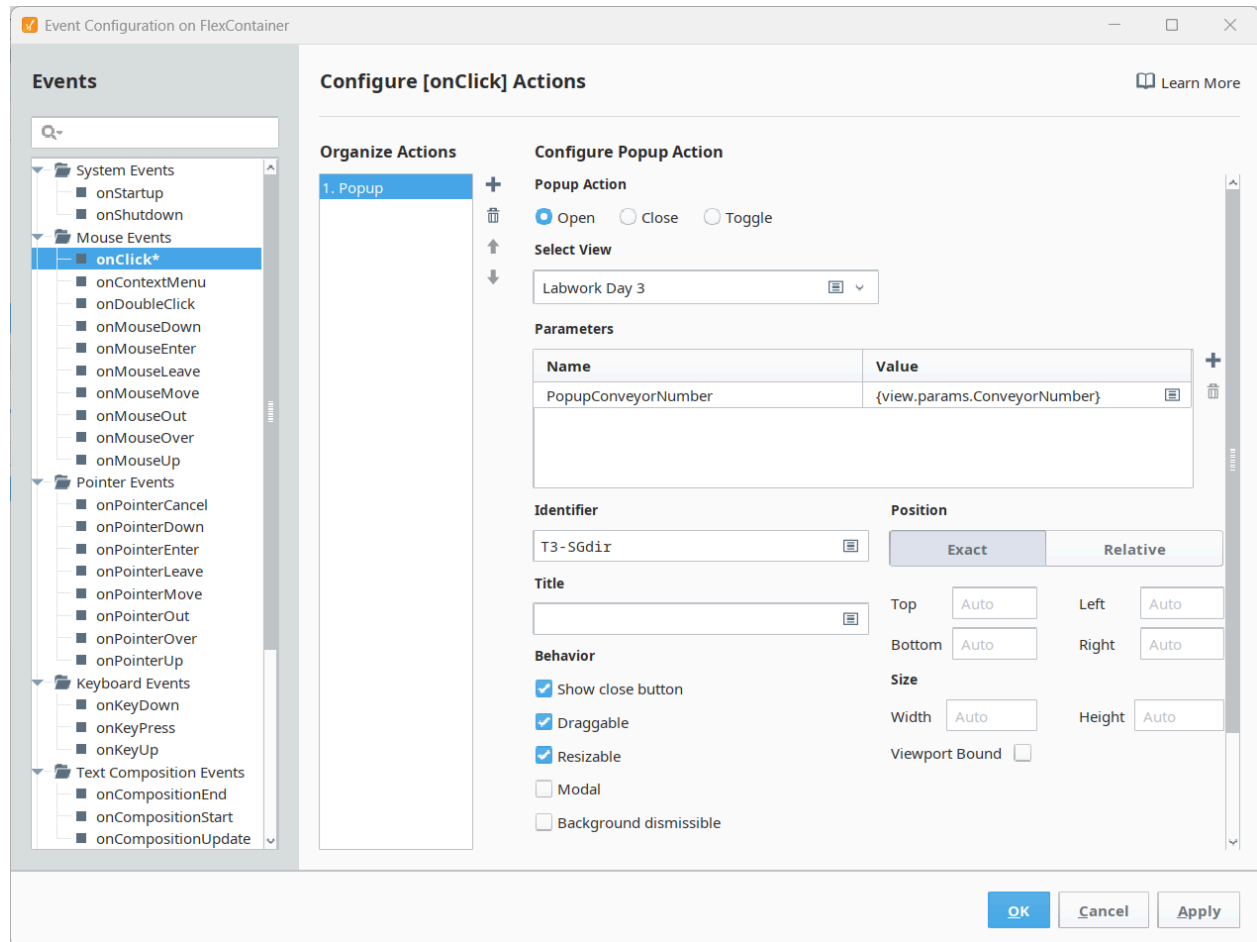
Event Configuration on FlexContainer

Events

System Events
onStartup
onShutdown
Mouse Events
onClick*
onContextMenu
onDoubleClick
onMouseDown
onMouseEnter
onMouseLeave
onMouseMove
onMouseOut
onMouseOver
onMouseUp
Pointer Events
onPointerCancel
onPointerDown
onPointerEnter
onPointerLeave
onPointerMove
onPointerOut
onPointerOver
onPointerUp
Keyboard Events
onKeyDown
onKeyPress
onKeyUp
Text Composition Events
onCompositionEnd
onCompositionStart
onCompositionUpdate

Configure [onClick] Actions

Learn More

Organize Actions

1. Popup

Configure Popup Action

Popup Action

Open Close Toggle

Select View

Labwork Day 3

Parameters

| Name | Value |
|---|---|
| PopupConveyorNumber | {view.params.ConveyorNumber} |

Identifier

T3-SGdir

Title

Behavior

Show close button

Draggable

Resizable

Modal

Background dismissible

Position

Exact Relative

Top Auto Left Auto

Bottom Auto Right Auto

Size

Width Auto Height Auto

Viewport Bound

OK Cancel Apply